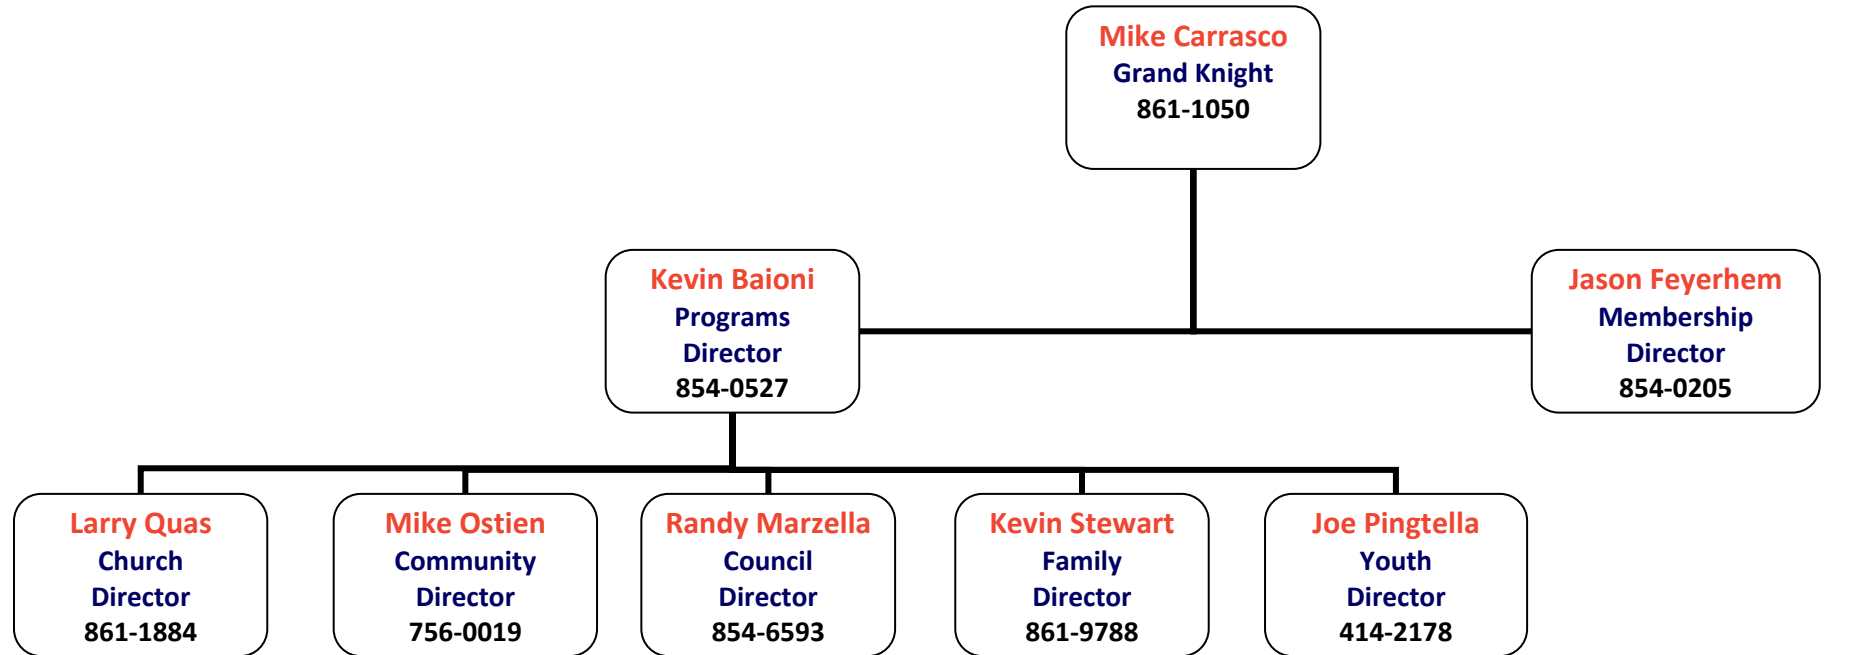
Mike Carrasco
Grand Knight
861-1050

Kevin Baioni
Programs Director
854-0527

Jason Feyerhem
Membership Director
854-0205

Larry Quas
Church Director
861-1884

Mike Ostien
Community Director
756-0019

Randy Marzella
Council Director
854-6593

Kevin Stewart
Family Director
861-9788

Joe Pingtella
Youth Director
414-2178